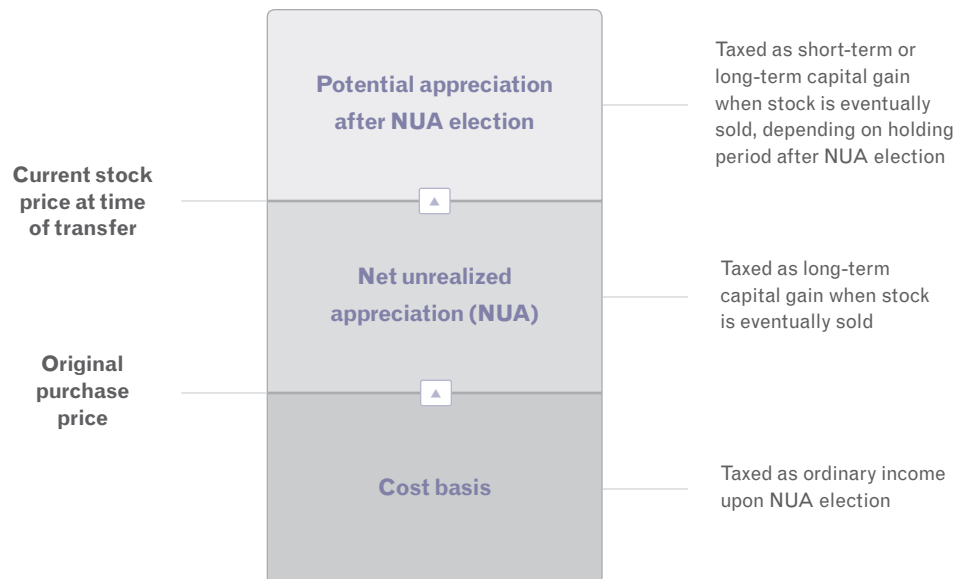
Potential appreciation after NUA election

Taxed as short-term or long-term capital gain when stock is eventually sold, depending on holding period after NUA election

Current stock price at time of transfer

Net unrealized appreciation (NUA)

Taxed as long-term capital gain when stock is eventually sold

Original purchase price

Cost basis

Taxed as ordinary income upon NUA election